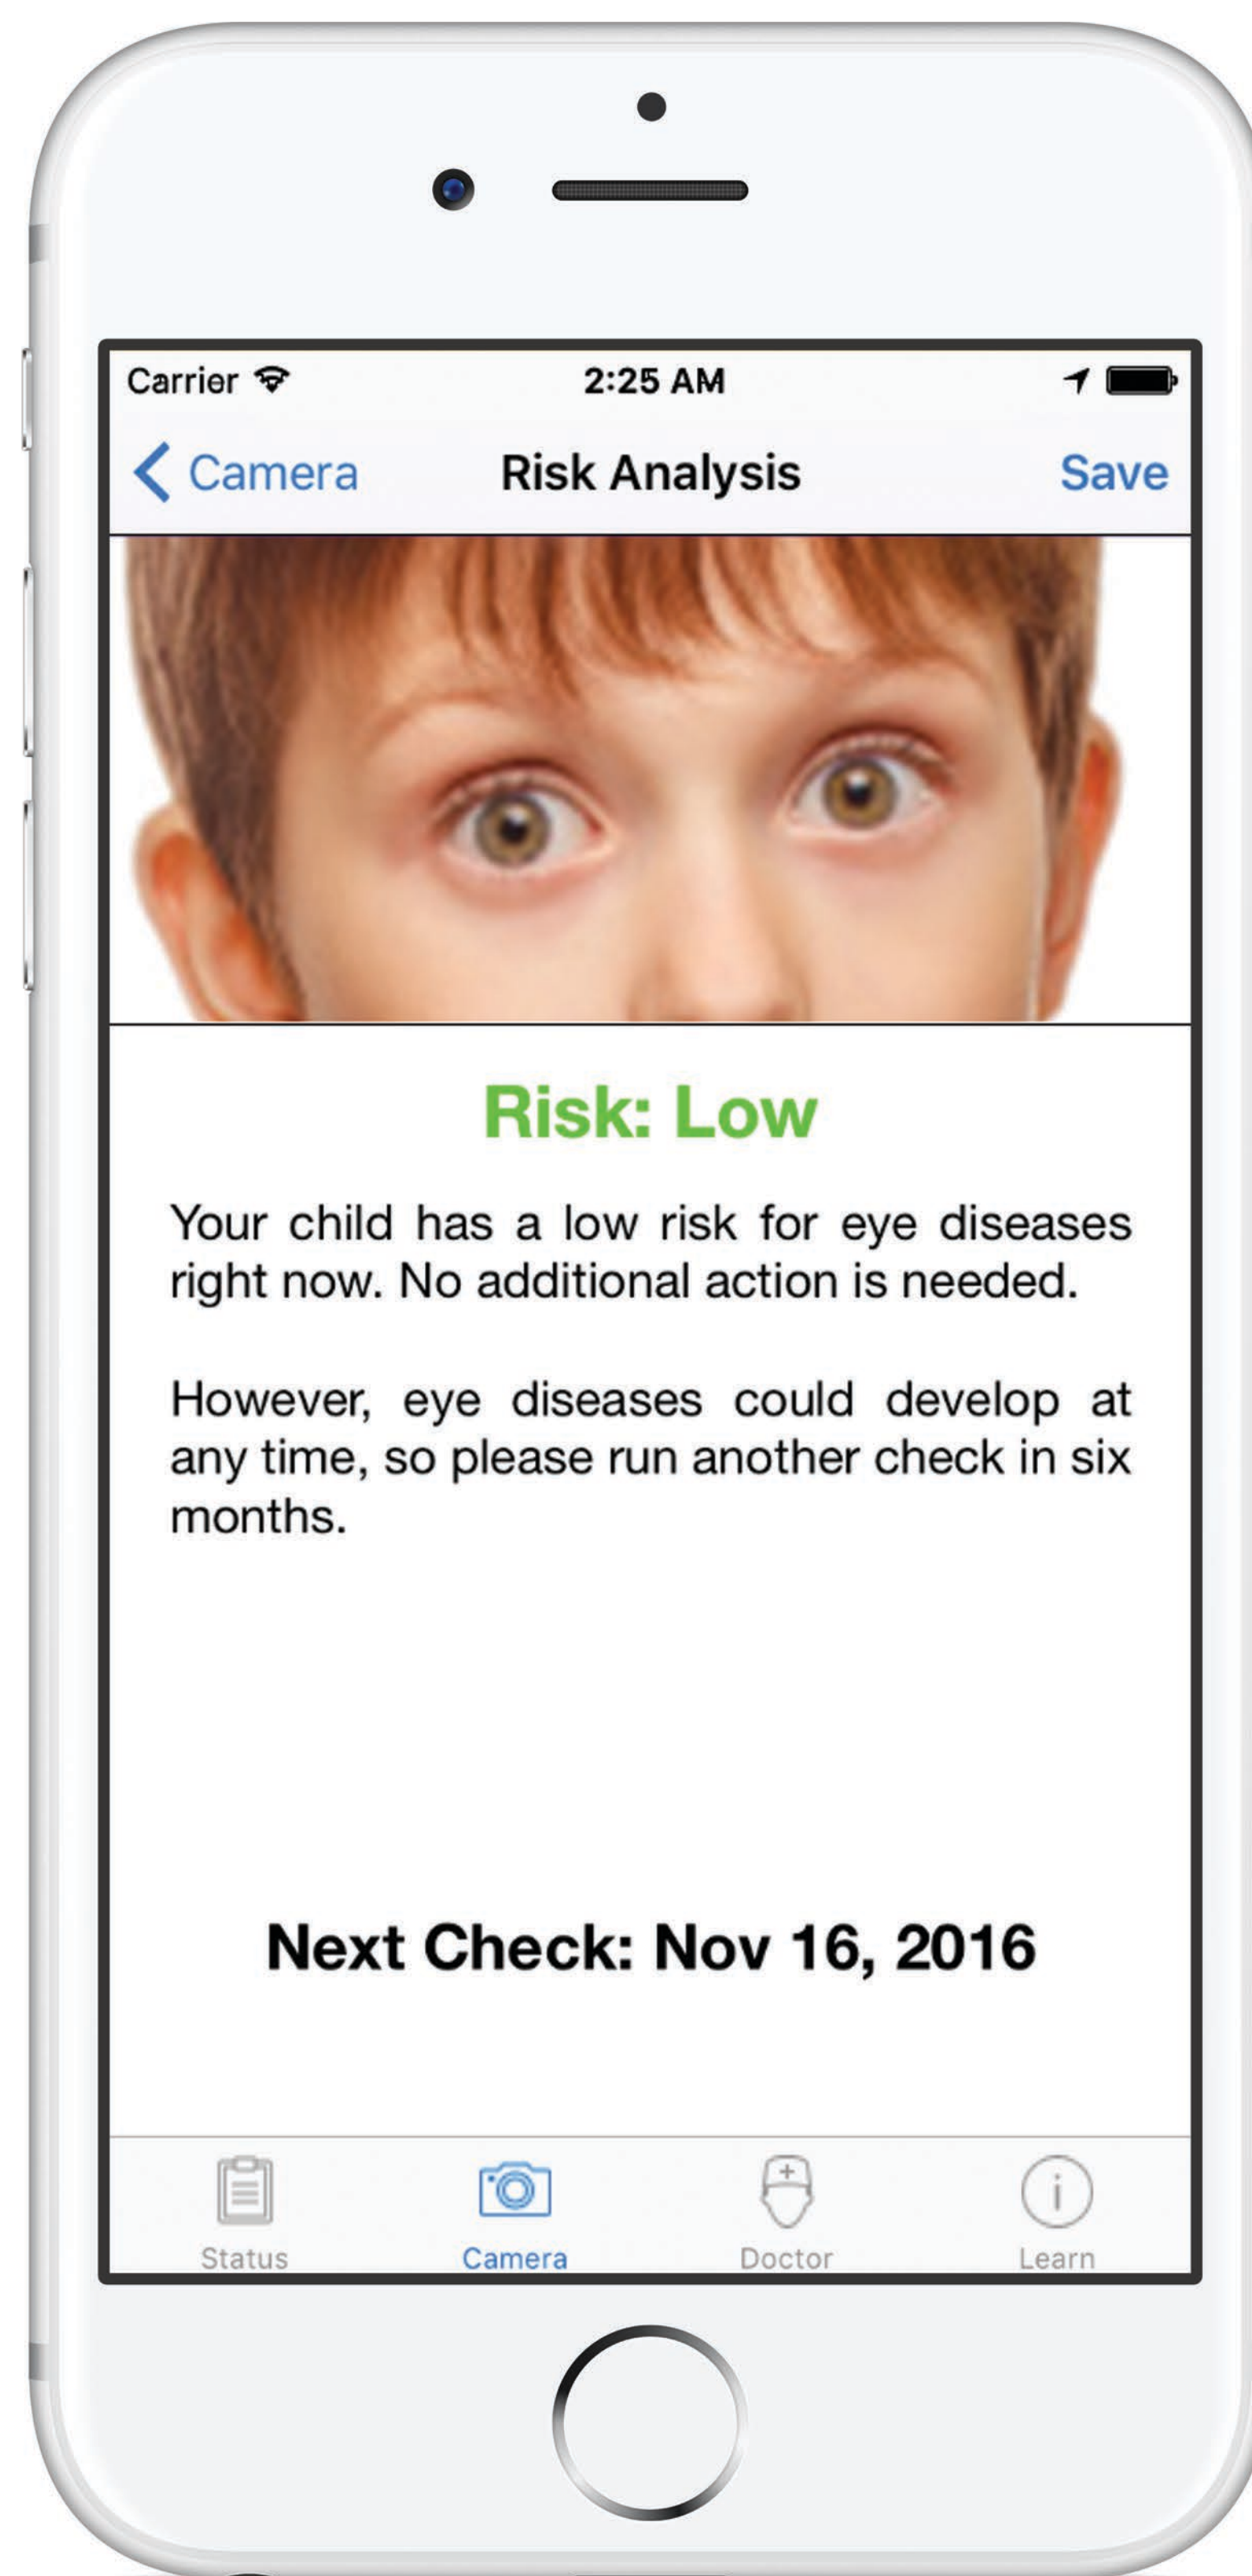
Carrier 2:25 AM

Camera Risk Analysis Save

Risk: Low

Your child has a low risk for eye diseases right now. No additional action is needed.

However, eye diseases could develop at any time, so please run another check in six months.

Next Check: Nov 16, 2016

Status Camera Doctor Learn